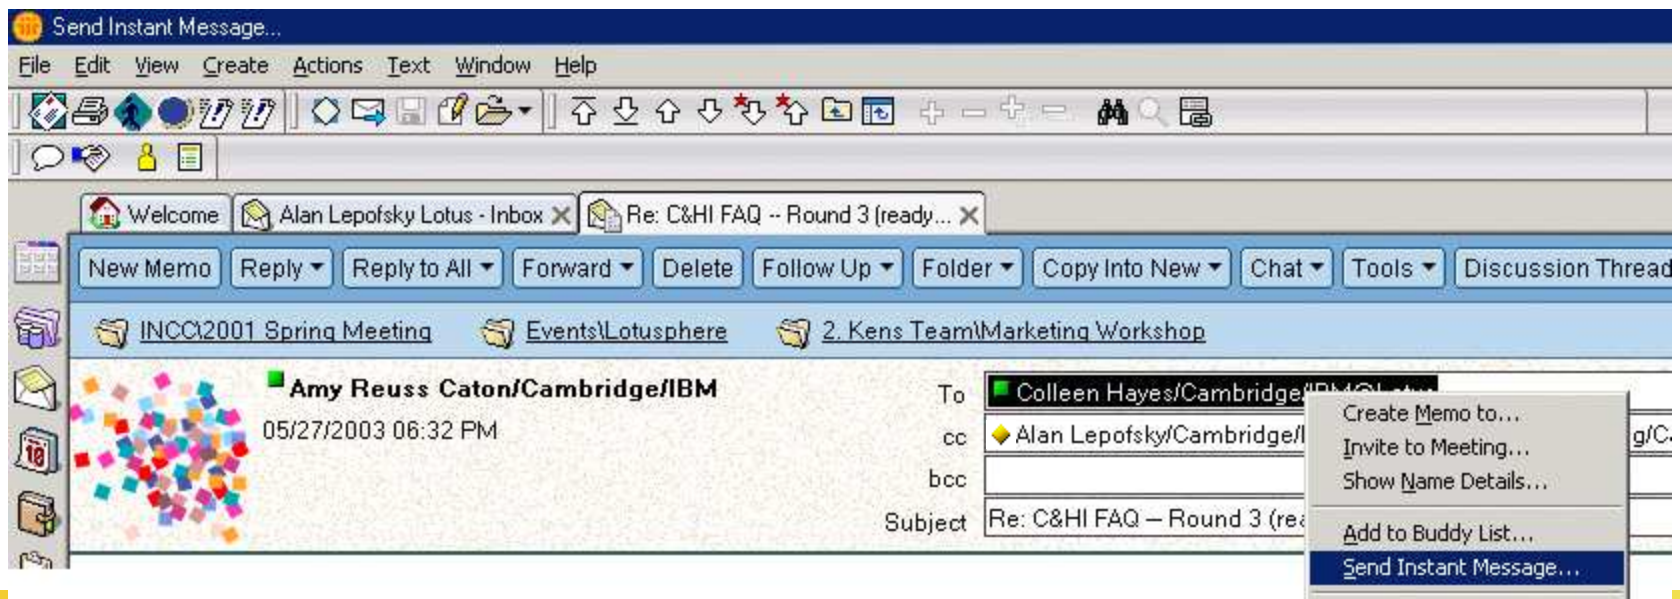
Send Instant Message...

File Edit View Create Actions Text Window Help

Welcome | Alan Lepofsky Lotus - Inbox | Re: C&HI FAQ -- Round 3 (ready...

New Memo | Reply | Reply to All | Forward | Delete | Follow Up | Folder | Copy Into New | Chat | Tools | Discussion Thread

INCC\2001 Spring Meeting | Events\Lotusphere | 2. Kens Team\Marketing Workshop

Amy Reuss Caton/Cambridge/IBM
05/27/2003 06:32 PM

To Colleen Hayes/Cambridge/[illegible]
cc Alan Lepofsky/Cambridge/I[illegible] g/C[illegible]
bcc
Subject Re: C&HI FAQ -- Round 3 (rea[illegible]

Create Memo to...
Invite to Meeting...
Show Name Details...
Add to Buddy List...
Send Instant Message...